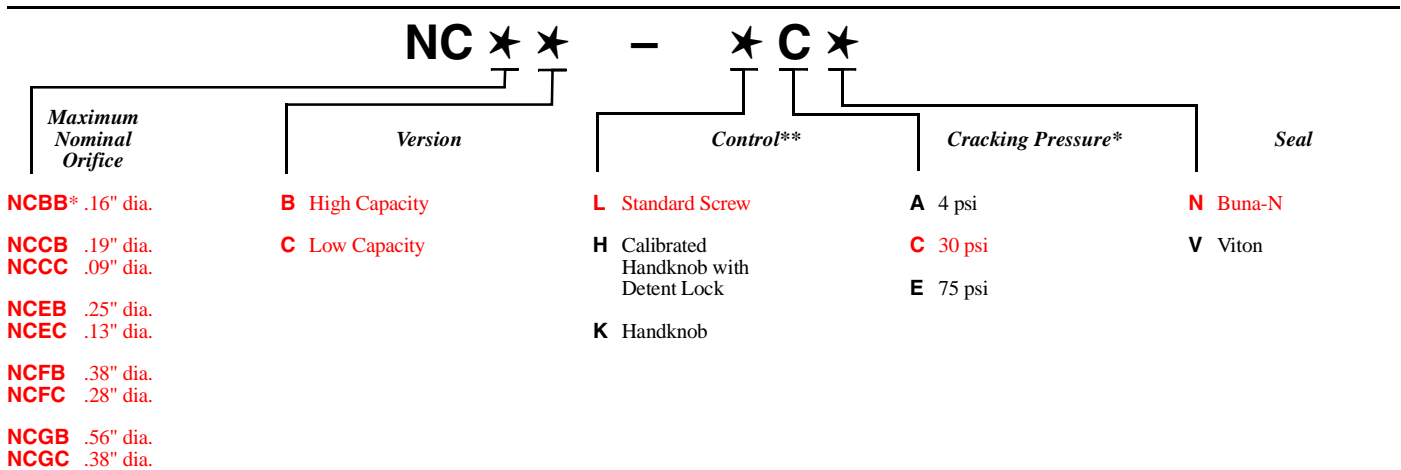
NC ★ ★ – ★ C ★

Maximum Nominal Orifice

NCBB* .16" dia.

NCCB .19" dia.
NCCC .09" dia.

NCEB .25" dia.
NCEC .13" dia.

NCFB .38" dia.
NCFC .28" dia.

NCGB .56" dia.
NCGC .38" dia.

Version

B High Capacity

C Low Capacity

Control**

L Standard Screw

H Calibrated Handknob with Detent Lock

K Handknob

Cracking Pressure*

A 4 psi

C 30 psi

E 75 psi

Seal

N Buna-N

V Viton